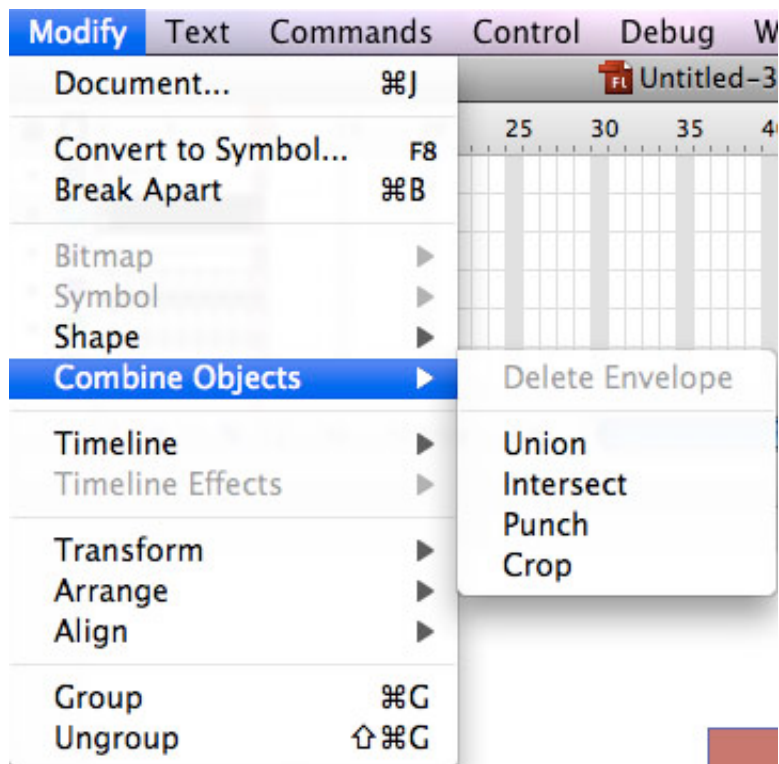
Modify Text Commands Control Debug W

Document... ⌘J

Untitled-3

25 30 35 4

Convert to Symbol... F8
Break Apart ⌘B

Bitmap
Symbol
Shape
Combine Objects

Delete Envelope

Union
Intersect
Punch
Crop

Timeline
Timeline Effects

Transform
Arrange
Align

Group ⌘G
Ungroup ⇧⌘G